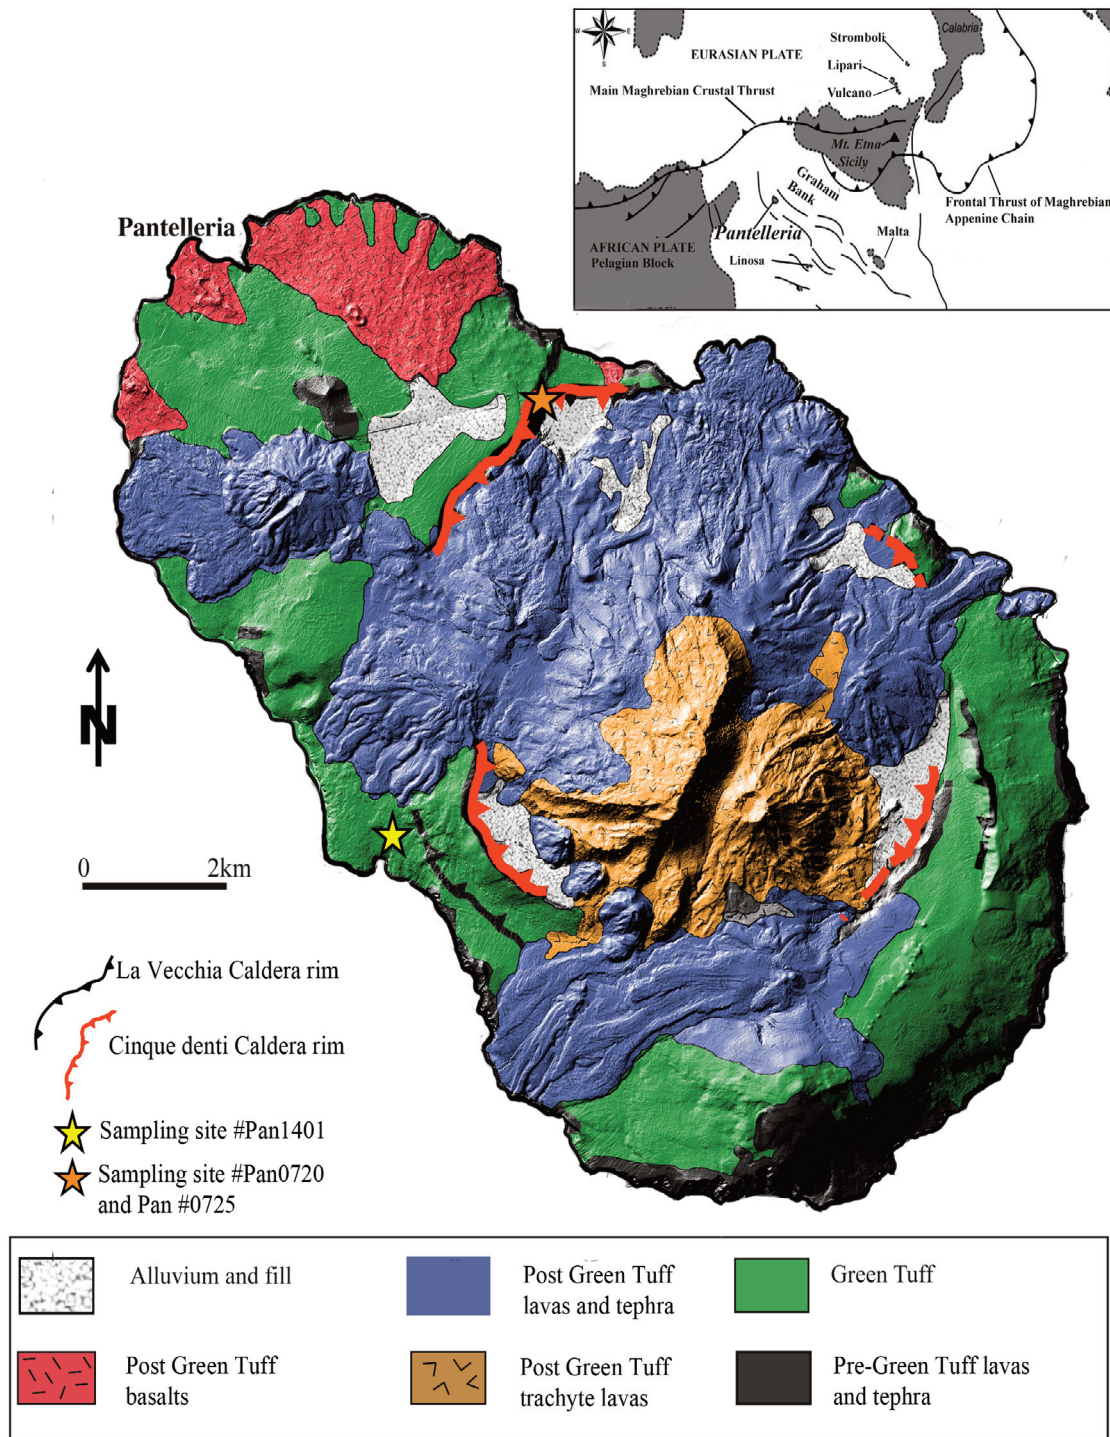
Pantelleria

EURASIAN PLATE
Stromboli
Lipari
Vulcano
Calabria
Main Maghrebian Crustal Thrust
Mt. Etna
Sicily
Graham Bank
Frontal Thrust of Maghrebian Appenine Chain
AFRICAN PLATE
Pelagian Block
Pantelleria
Linosa
Malta

N

0 2km

La Vecchia Caldera rim
Cinque denti Caldera rim
Sampling site #Pan1401
Sampling site #Pan0720 and Pan #0725

Alluvium and fill
Post Green Tuff lavas and tephra
Green Tuff
Post Green Tuff basalts
Post Green Tuff trachyte lavas
Pre-Green Tuff lavas and tephra